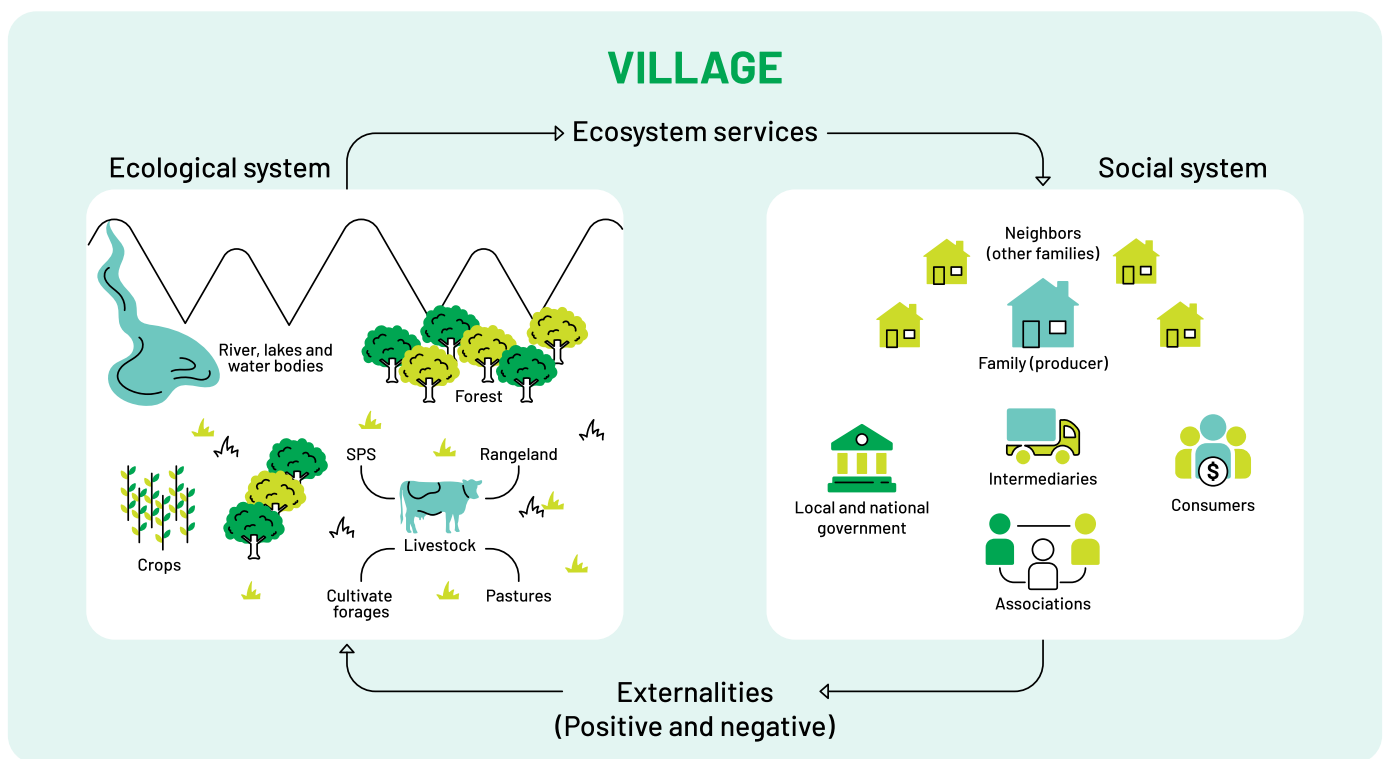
VILLAGE

Ecosystem services

Ecological system

River, lakes and water bodies

Forest

SPS

Rangeland

Crops

Livestock

Cultivate forages

Pastures

Social system

Neighbors (other families)

Family (producer)

Local and national government

Intermediaries

Consumers

Associations

Externalities
(Positive and negative)